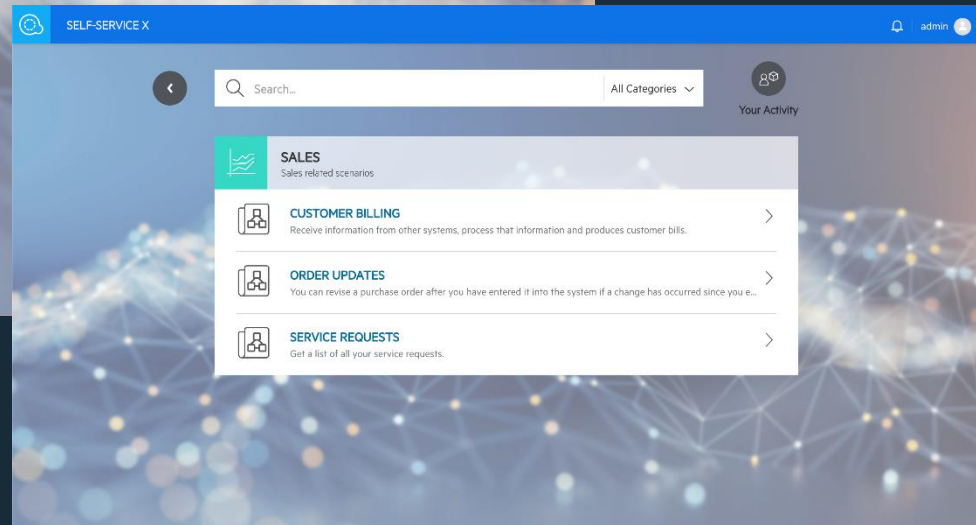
SELF-SERVICE X

admin

Search...

All Categories

Your Activity

SALES
Sales related scenarios

CUSTOMER BILLING
Receive information from other systems, process that information and produces customer bills.

ORDER UPDATES
You can revise a purchase order after you have entered it into the system if a change has occurred since you e...

SERVICE REQUESTS
Get a list of all your service requests.